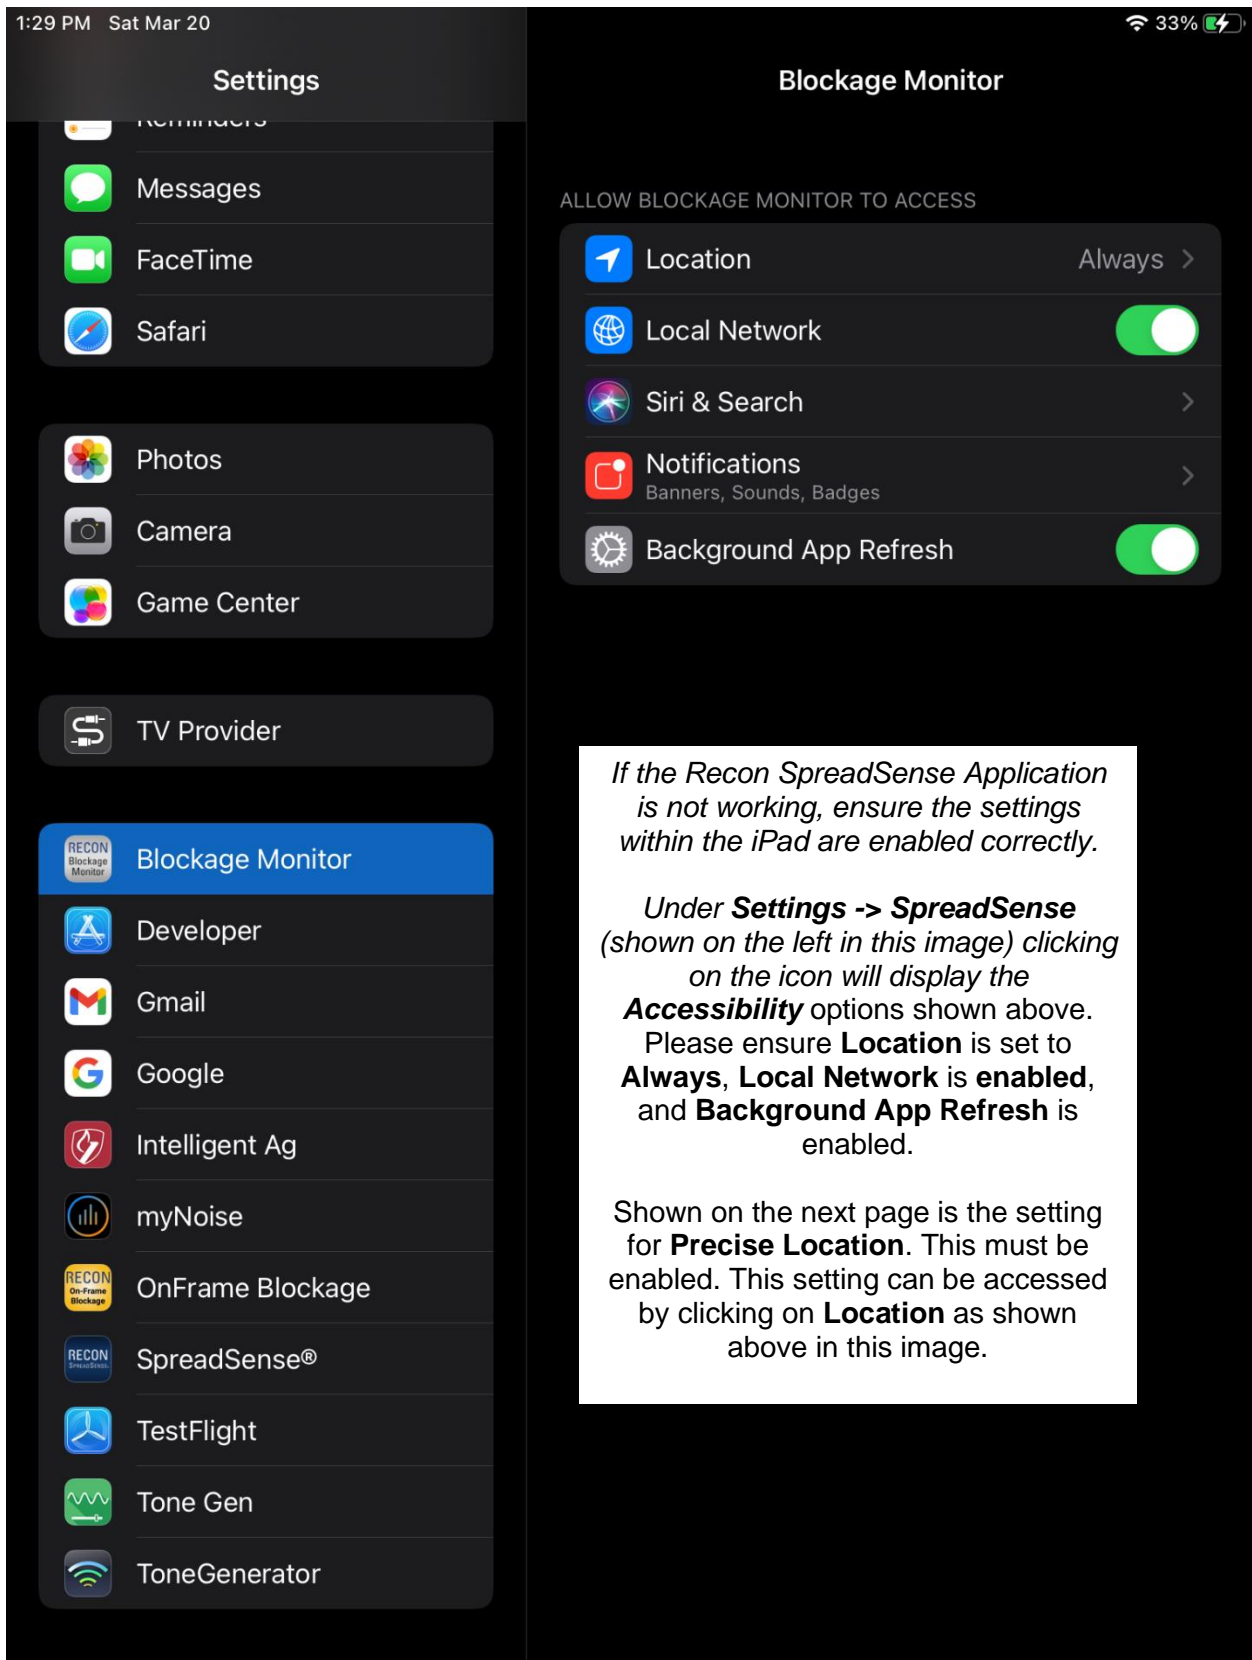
1:29 PM Sat Mar 20

33%

Settings

Reminders

Messages

FaceTime

Safari

Photos

Camera

Game Center

TV Provider

RECON Blockage Monitor

Blockage Monitor

Developer

Gmail

Google

Intelligent Ag

myNoise

RECON On-Frame Blockage

OnFrame Blockage

RECON

SpreadSense®

TestFlight

Tone Gen

ToneGenerator

Blockage Monitor

ALLOW BLOCKAGE MONITOR TO ACCESS

Location Always

Local Network

Siri & Search

Notifications
Banners, Sounds, Badges

Background App Refresh

*If the Recon SpreadSense Application is not working, ensure the settings within the iPad are enabled correctly.*

*Under **Settings -> SpreadSense** (shown on the left in this image) clicking on the icon will display the **Accessibility*** options shown above. Please ensure **Location** is set to **Always**, **Local Network** is **enabled**, and **Background App Refresh** is enabled.

Shown on the next page is the setting for **Precise Location**. This must be enabled. This setting can be accessed by clicking on **Location** as shown above in this image.